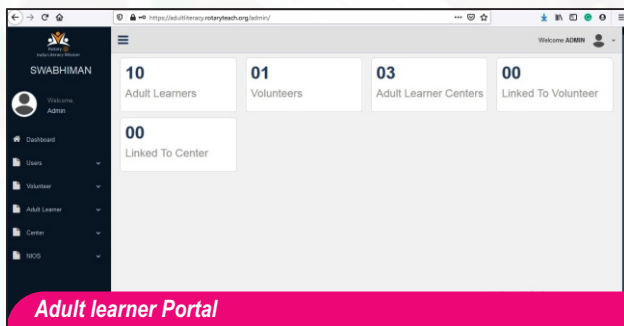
https://adultliteracy.rotaryteach.org/admin/

Rotary India Literacy Mission

SWABHIMAN

Welcome, Admin

Dashboard

Users

Volunteer

Adult Learner

Center

NIOS

Welcome ADMIN

10
Adult Learners

01
Volunteers

03
Adult Learner Centers

00
Linked To Volunteer

00
Linked To Center

Adult learner Portal